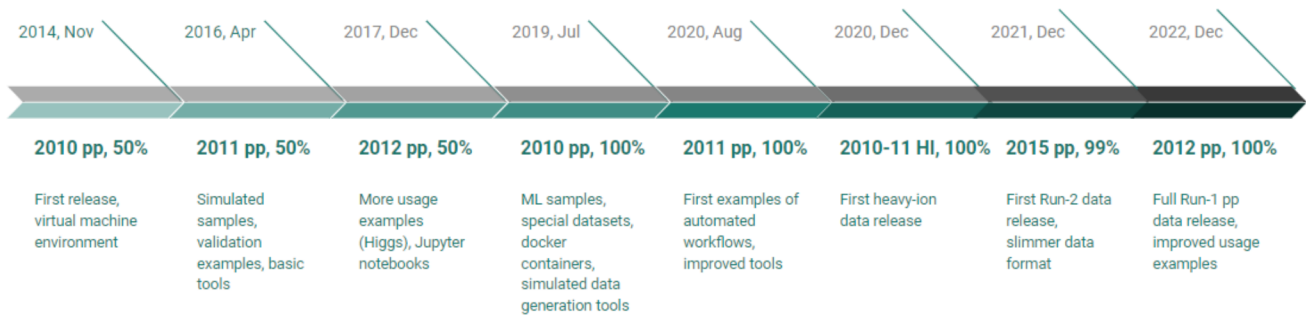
2014, Nov

2010 pp, 50%

First release, virtual machine environment

2016, Apr

2011 pp, 50%

Simulated samples, validation examples, basic tools

2017, Dec

2012 pp, 50%

More usage examples (Higgs), Jupyter notebooks

2019, Jul

2010 pp, 100%

ML samples, special datasets, docker containers, simulated data generation tools

2020, Aug

2011 pp, 100%

First examples of automated workflows, improved tools

2020, Dec

2010-11 HI, 100%

First heavy-ion data release

2021, Dec

2015 pp, 99%

First Run-2 data release, slimmer data format

2022, Dec

2012 pp, 100%

Full Run-1 pp data release, improved usage examples